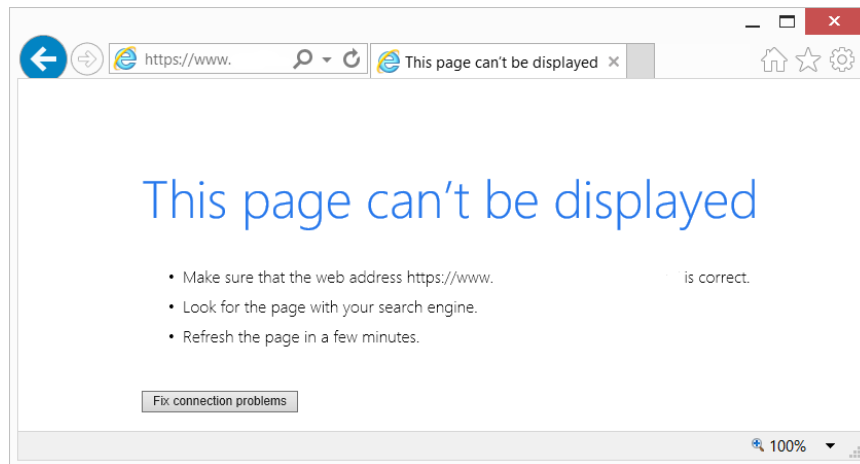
https://www.

This page can't be displayed

This page can't be displayed

• Make sure that the web address https://www. is correct.
• Look for the page with your search engine.
• Refresh the page in a few minutes.

Fix connection problems

100%